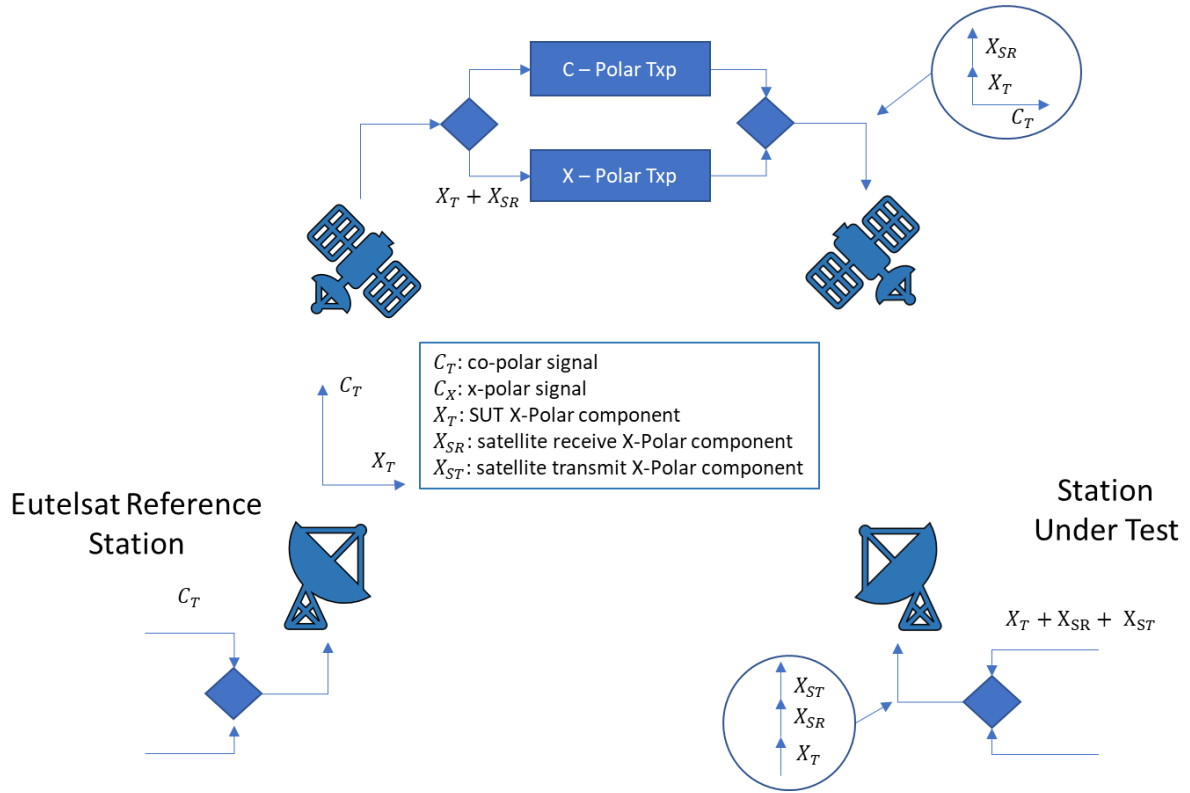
C – Polar Txp

X – Polar Txp

$X_T + X_{SR}$

$X_{SR}$

$X_T$

$C_T$

$C_T$: co-polar signal
$C_X$: x-polar signal
$X_T$: SUT X-Polar component
$X_{SR}$: satellite receive X-Polar component
$X_{ST}$: satellite transmit X-Polar component

$C_T$

$X_T$

Eutelsat Reference Station

Station Under Test

$C_T$

$X_T + X_{SR} + X_{ST}$

$X_{ST}$

$X_{SR}$

$X_T$